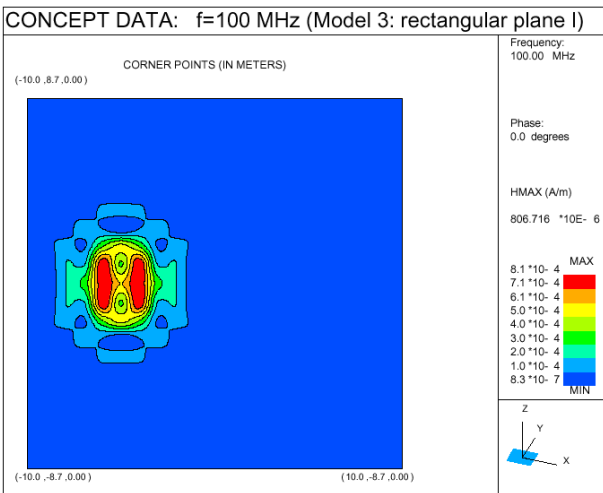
CONCEPT DATA: f=100 MHz (Model 3: rectangular plane I)

CORNER POINTS (IN METERS)

(-10.0 ,8.7 ,0.00 )

(-10.0 ,-8.7 ,0.00 )

(10.0 ,-8.7 ,0.00 )

Frequency:
100.00 MHz

Phase:
0.0 degrees

HMAX (A/m)

806.716 *10E- 6

MAX

8.1 *10- 4
7.1 *10- 4
6.1 *10- 4
5.0 *10- 4
4.0 *10- 4
3.0 *10- 4
2.0 *10- 4
1.0 *10- 4
8.3 *10- 7

MIN

Z
Y
X